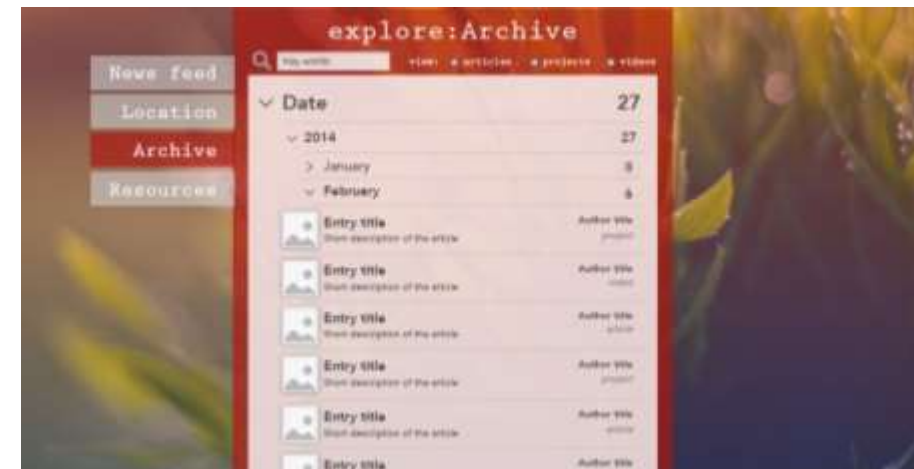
News feed
Location
Archive
Resources

explore:Archive

key words

view: articles projects videos

Date 27
2014 27
January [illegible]
February 6

Entry title
Short description of the article
Author title
project

Entry title
Short description of the article
Author title
video

Entry title
Short description of the article
Author title
article

Entry title
Short description of the article
Author title
project

Entry title
Short description of the article
Author title
article

Entry title
Author title